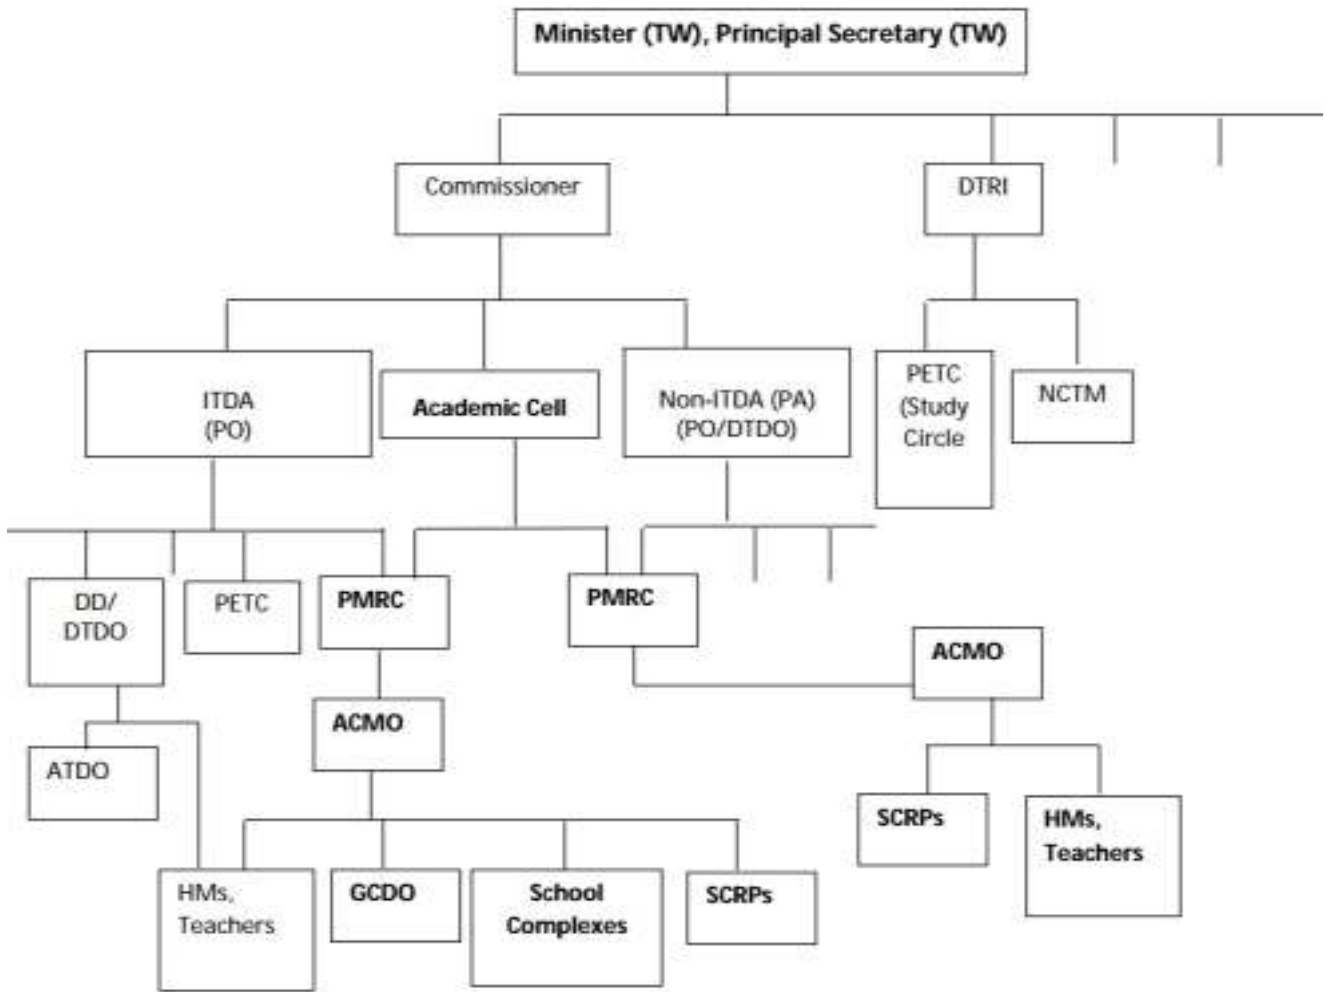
Minister (TW), Principal Secretary (TW)

Commissioner

DTRI

ITDA (PO)

Academic Cell

Non-ITDA (PA) (PO/DTDO)

PETC (Study Circle

NCTM

DD/ DTDO

PETC

PMRC

PMRC

ACMO

ATDO

ACMO

SCRPs

HMs, Teachers

HMs, Teachers

GCDO

School Complexes

SCRPs